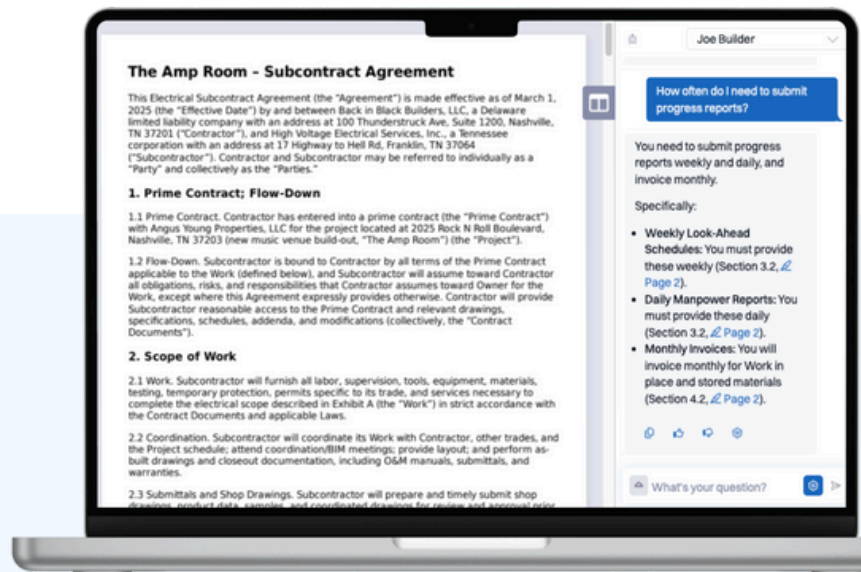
The Amp Room – Subcontract Agreement

This Electrical Subcontract Agreement (the "Agreement") is made effective as of March 1, 2025 (the "Effective Date") by and between Back in Black Builders, LLC, a Delaware limited liability company with an address at 100 Thunderstruck Ave, Suite 1200, Nashville, TN 37201 ("Contractor"), and High Voltage Electrical Services, Inc., a Tennessee corporation with an address at 17 Highway to Hell Rd, Franklin, TN 37064 ("Subcontractor"). Contractor and Subcontractor may be referred to individually as a "Party" and collectively as the "Parties."

1. Prime Contract; Flow-Down

1.1 Prime Contract. Contractor has entered into a prime contract (the "Prime Contract") with Angus Young Properties, LLC for the project located at 2025 Rock N Roll Boulevard, Nashville, TN 37203 (new music venue build-out, "The Amp Room") (the "Project").

1.2 Flow-Down. Subcontractor is bound to Contractor by all terms of the Prime Contract applicable to the Work (defined below), and Subcontractor will assume toward Contractor all obligations, risks, and responsibilities that Contractor assumes toward Owner for the Work, except where this Agreement expressly provides otherwise. Contractor will provide Subcontractor reasonable access to the Prime Contract and relevant drawings, specifications, schedules, addenda, and modifications (collectively, the "Contract Documents").

2. Scope of Work

2.1 Work. Subcontractor will furnish all labor, supervision, tools, equipment, materials, testing, temporary protection, permits specific to its trade, and services necessary to complete the electrical scope described in Exhibit A (the "Work") in strict accordance with the Contract Documents and applicable Laws.

2.2 Coordination. Subcontractor will coordinate its Work with Contractor, other trades, and the Project schedule; attend coordination/BIM meetings; provide layout; and perform as-built drawings and closeout documentation, including O&M manuals, submittals, and warranties.

2.3 Submittals and Shop Drawings. Subcontractor will prepare and timely submit shop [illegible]

Joe Builder

How often do I need to submit progress reports?

You need to submit progress reports weekly and daily, and invoice monthly.

Specifically:

• Weekly Look-Ahead Schedules: You must provide these weekly (Section 3.2, Page 2).
• Daily Manpower Reports: You must provide these daily (Section 3.2, Page 2).
• Monthly Invoices: You will invoice monthly for Work in place and stored materials (Section 4.2, Page 2).

What's your question?